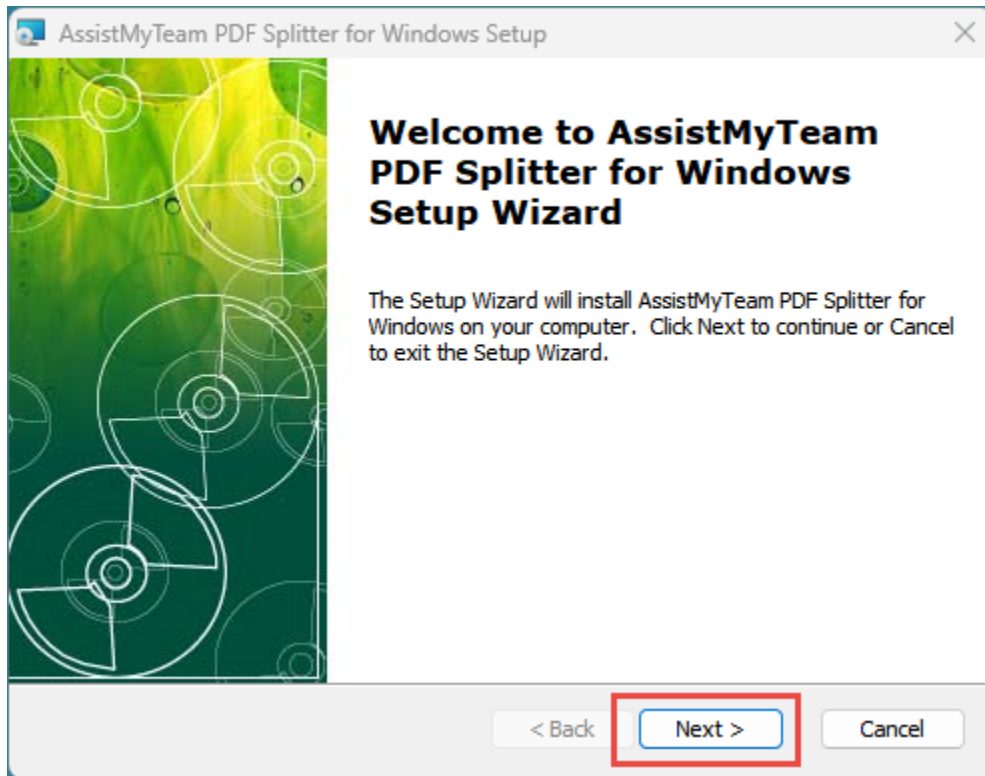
AssistMyTeam PDF Splitter for Windows Setup

Welcome to AssistMyTeam PDF Splitter for Windows Setup Wizard

The Setup Wizard will install AssistMyTeam PDF Splitter for Windows on your computer. Click Next to continue or Cancel to exit the Setup Wizard.

< Back
Next >
Cancel